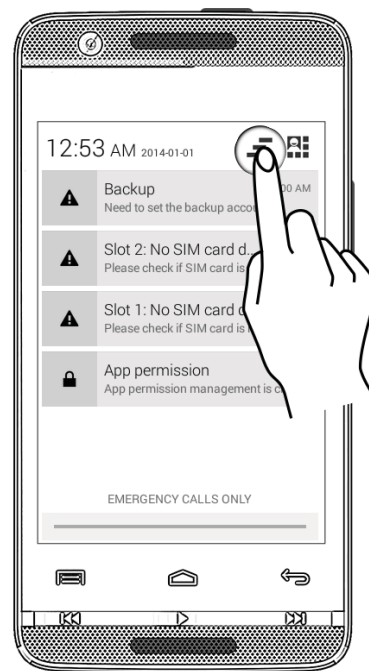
12:53 AM 2014-01-01

Backup
Need to set the backup acco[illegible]

Slot 2: No SIM card d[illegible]
Please check if SIM card is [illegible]

Slot 1: No SIM card d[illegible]
Please check if SIM card is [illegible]

App permission
App permission management is c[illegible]

EMERGENCY CALLS ONLY